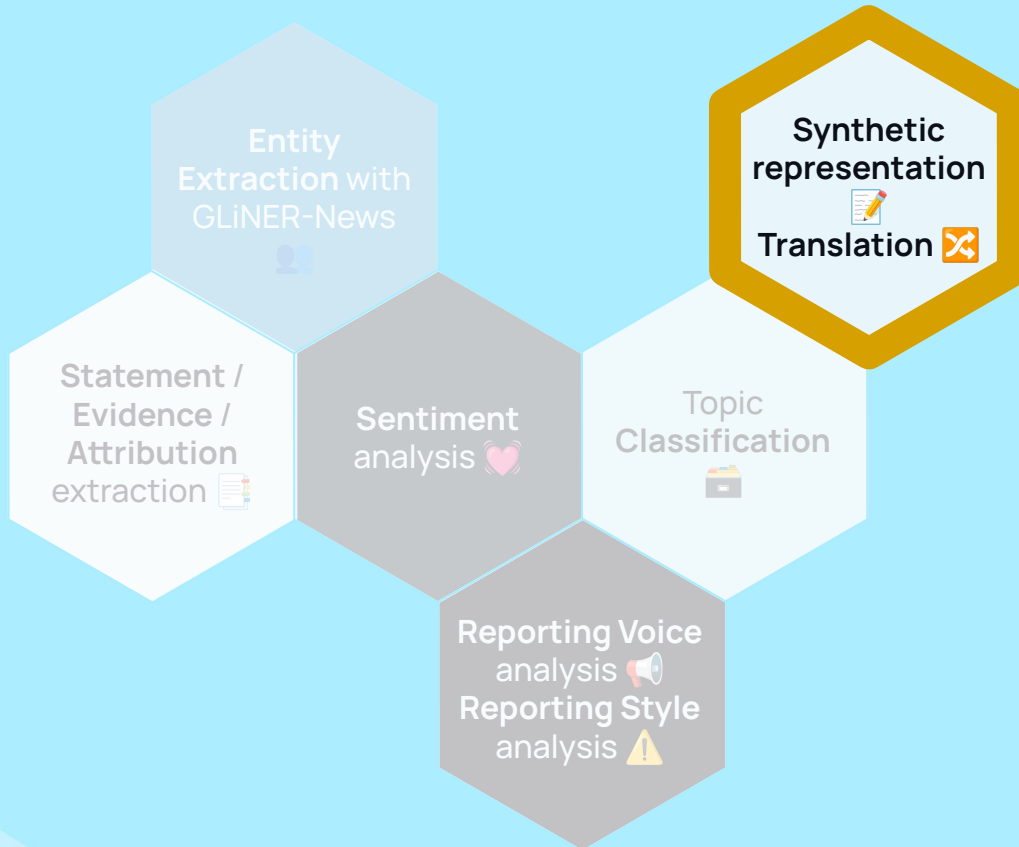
Entity Extraction with GLiNER-News 👥

Synthetic representation 📝 Translation 🔀

Statement / Evidence / Attribution extraction 📑

Sentiment analysis 💓

Topic Classification 🗃️

Reporting Voice analysis 📢 Reporting Style analysis ⚠️